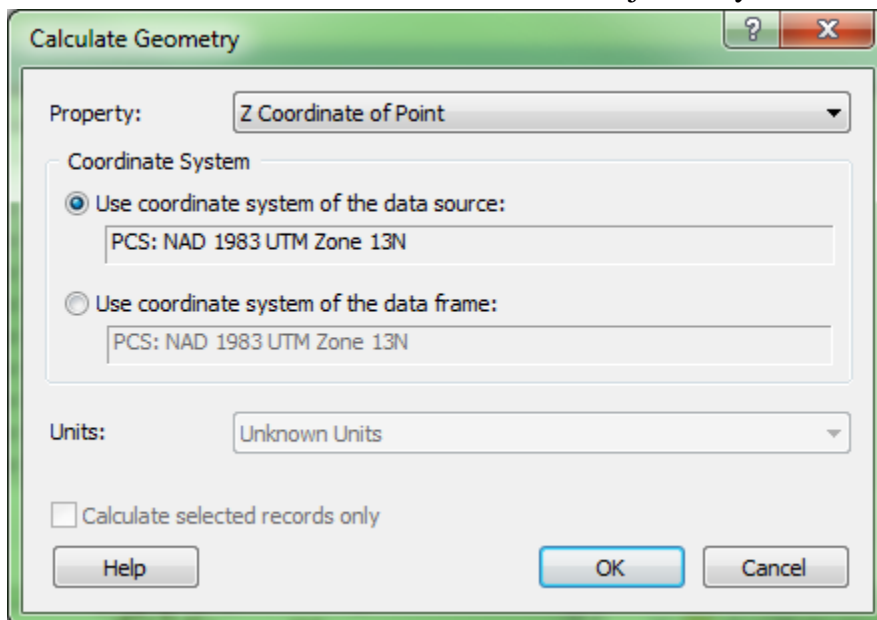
Calculate Geometry

?

X

Property: Z Coordinate of Point

Coordinate System

Use coordinate system of the data source:

PCS: NAD 1983 UTM Zone 13N

Use coordinate system of the data frame:

PCS: NAD 1983 UTM Zone 13N

Units: Unknown Units

Calculate selected records only

Help

OK

Cancel